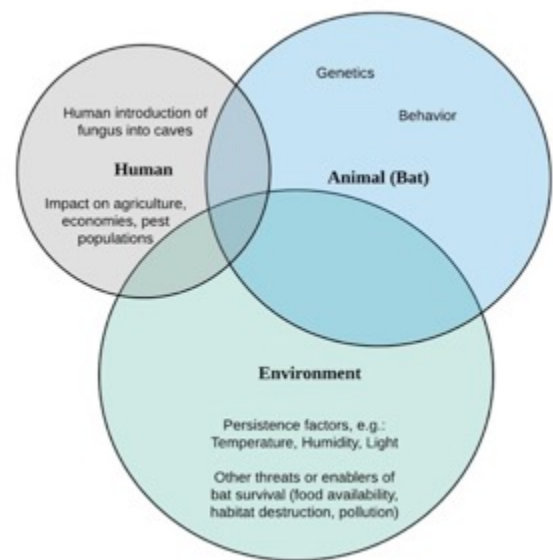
Genetics

Behavior

Human introduction of fungus into caves

Human

Impact on agriculture, economies, pest populations

Animal (Bat)

Environment

Persistence factors, e.g.: Temperature, Humidity, Light

Other threats or enablers of bat survival (food availability, habitat destruction, pollution)